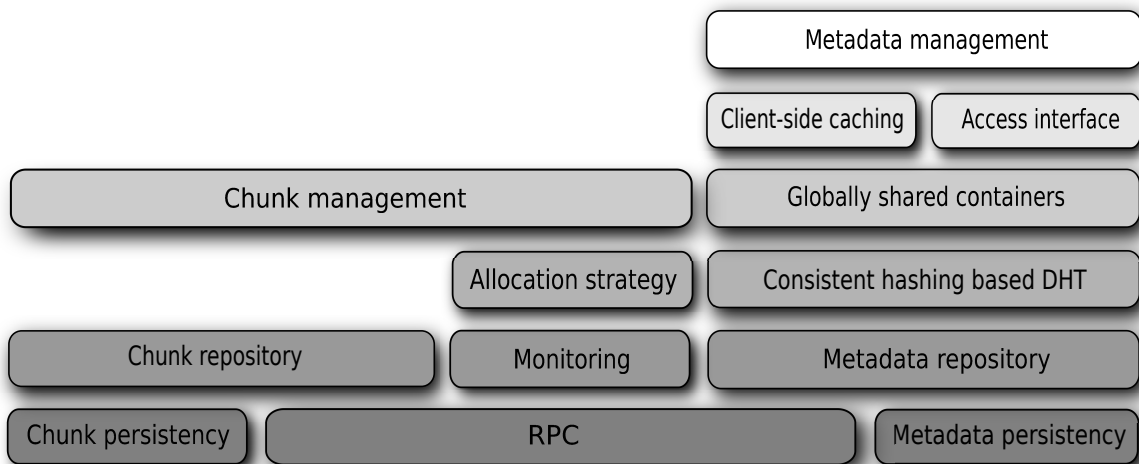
Metadata management

Client-side caching

Access interface

Chunk management

Globally shared containers

Allocation strategy

Consistent hashing based DHT

Chunk repository

Monitoring

Metadata repository

Chunk persistency

RPC

Metadata persistency